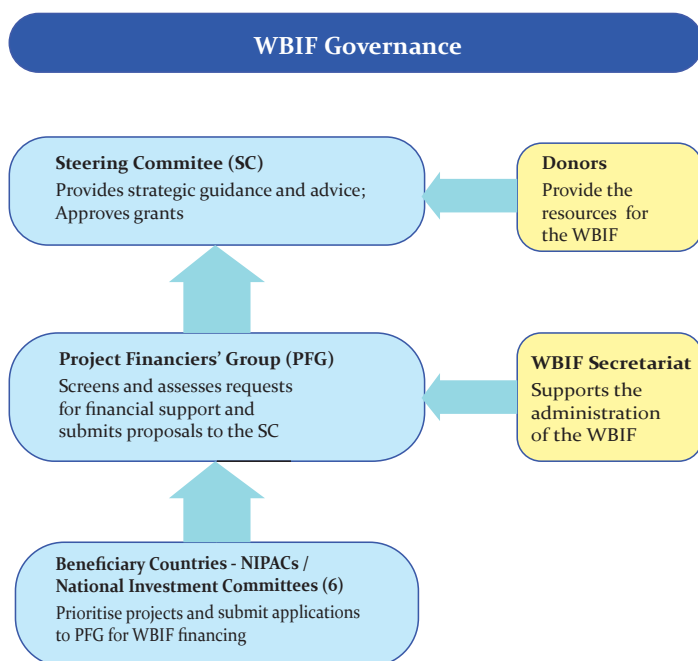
WBIF Governance

Steering Commitee (SC)
Provides strategic guidance and advice; Approves grants

Donors
Provide the resources for the WBIF

Project Financiers' Group (PFG)
Screens and assesses requests for financial support and submits proposals to the SC

WBIF Secretariat
Supports the administration of the WBIF

Beneficiary Countries - NIPACs / National Investment Committees (6)
Prioritise projects and submit applications to PFG for WBIF financing